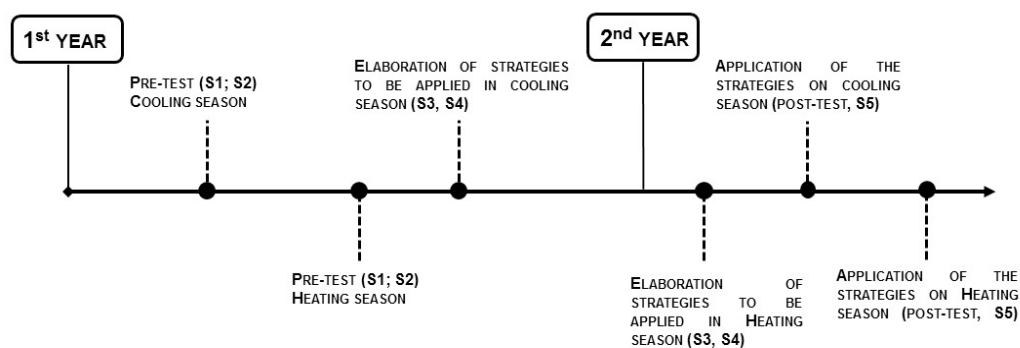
$1^{st}$ YEAR

PRE-TEST (S1; S2) COOLING SEASON

ELABORATION OF STRATEGIES TO BE APPLIED IN COOLING SEASON (S3, S4)

$2^{nd}$ YEAR

APPLICATION OF THE STRATEGIES ON COOLING SEASON (POST-TEST, S5)

PRE-TEST (S1; S2) HEATING SEASON

ELABORATION OF STRATEGIES TO BE APPLIED IN HEATING SEASON (S3, S4)

APPLICATION OF THE STRATEGIES ON HEATING SEASON (POST-TEST, S5)